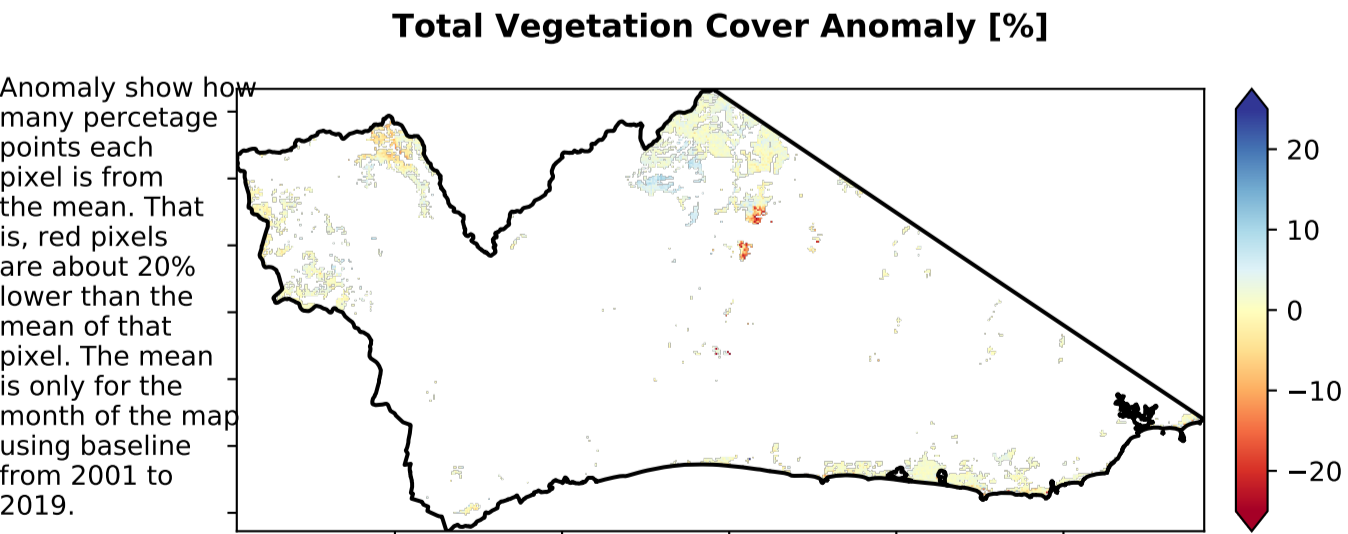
Total Vegetation Cover Anomaly [%]

Anomaly show how many percetage points each pixel is from the mean. That is, red pixels are about 20% lower than the mean of that pixel. The mean is only for the month of the map using baseline from 2001 to 2019.

20
10
0
−10
−20